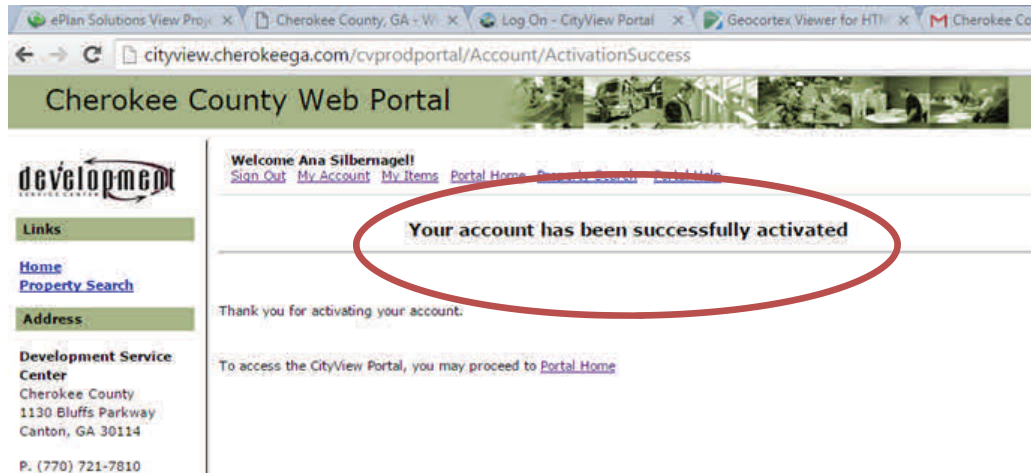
ePlan Solutions View Proj ×
Cherokee County, GA - W ×
Log On - CityView Portal ×
Geocortex Viewer for HTM ×
Cherokee Co

cityview.cherokeega.com/cvprodportal/Account/ActivationSuccess

Cherokee County Web Portal

development
SERVICE CENTER

Links

Home
Property Search

Address

Development Service Center
Cherokee County
1130 Bluffs Parkway
Canton, GA 30114

P. (770) 721-7810

Welcome Ana Silbernagel!
Sign Out My Account My Items Portal Home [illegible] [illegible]

Your account has been successfully activated

Thank you for activating your account.

To access the CityView Portal, you may proceed to Portal Home